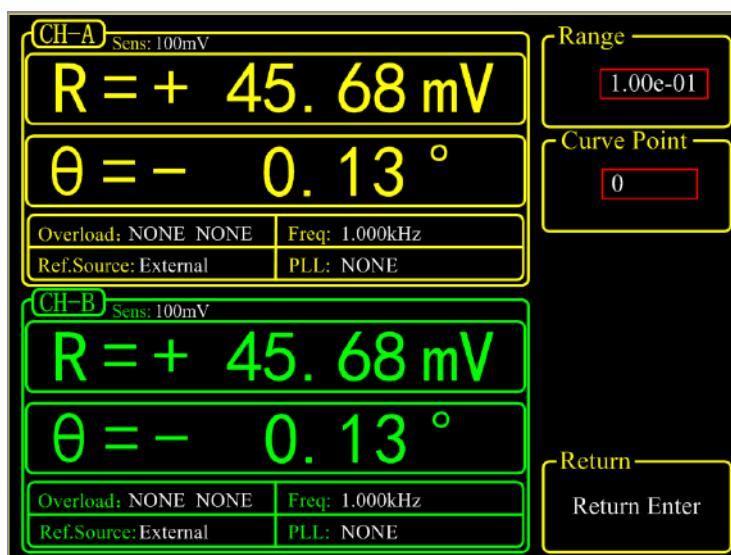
CH-A Sens: 100mV

R = + 45. 68 mV

θ = − 0. 13 °

Overload: NONE NONE | Freq: 1.000kHz

Ref.Source: External | PLL: NONE

CH-B Sens: 100mV

R = + 45. 68 mV

θ = − 0. 13 °

Overload: NONE NONE | Freq: 1.000kHz

Ref.Source: External | PLL: NONE

Range

1.00e-01

Curve Point

0

Return

Return Enter